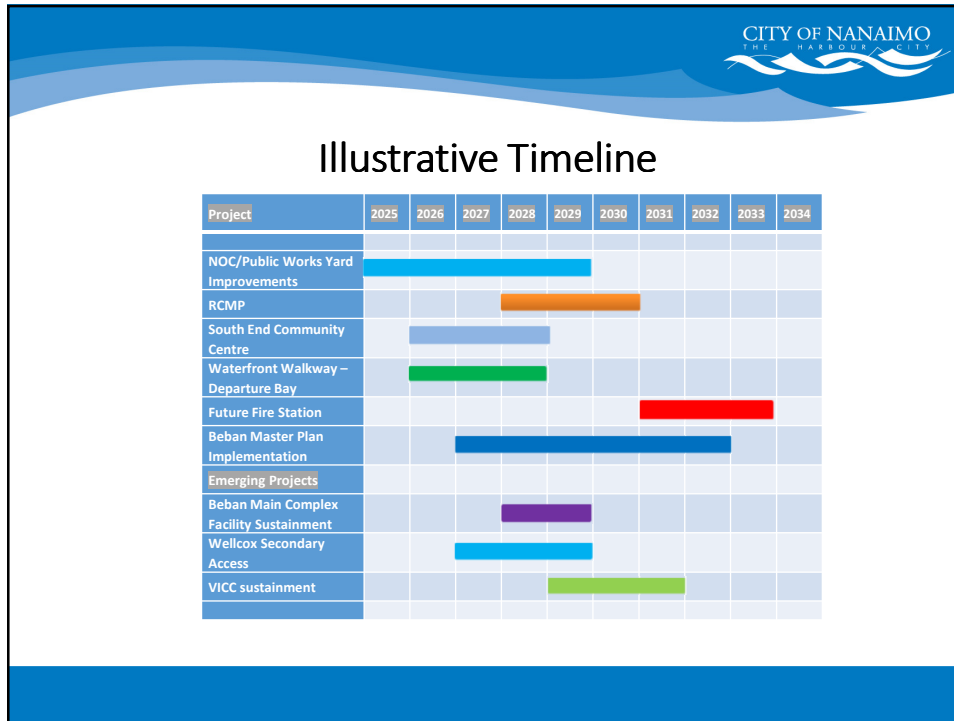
CITY OF NANAIMO
THE HARBOUR CITY

Illustrative Timeline

| Project | 2025 | 2026 | 2027 | 2028 | 2029 | 2030 | 2031 | 2032 | 2033 | 2034 |
|---|---|---|---|---|---|---|---|---|---|---|
| | | | | | | | | | | |
| NOC/Public Works Yard Improvements | | | | | | | | | | |
| RCMP | | | | | | | | | | |
| South End Community Centre | | | | | | | | | | |
| Waterfront Walkway – Departure Bay | | | | | | | | | | |
| Future Fire Station | | | | | | | | | | |
| Beban Master Plan Implementation | | | | | | | | | | |
| Emerging Projects | | | | | | | | | | |
| Beban Main Complex Facility Sustainment | | | | | | | | | | |
| Wellcox Secondary Access | | | | | | | | | | |
| VICC sustainment | | | | | | | | | | |
| | | | | | | | | | | |